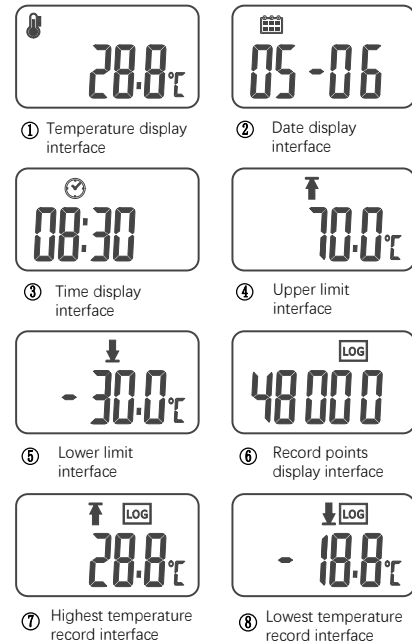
28.8℃

① Temperature display interface

05-06

② Date display interface

08:30

③ Time display interface

70.0℃

④ Upper limit interface

-30.0℃

⑤ Lower limit interface

LOG

48000

⑥ Record points display interface

LOG

28.8℃

⑦ Highest temperature record interface

LOG

-18.8℃

⑧ Lowest temperature record interface